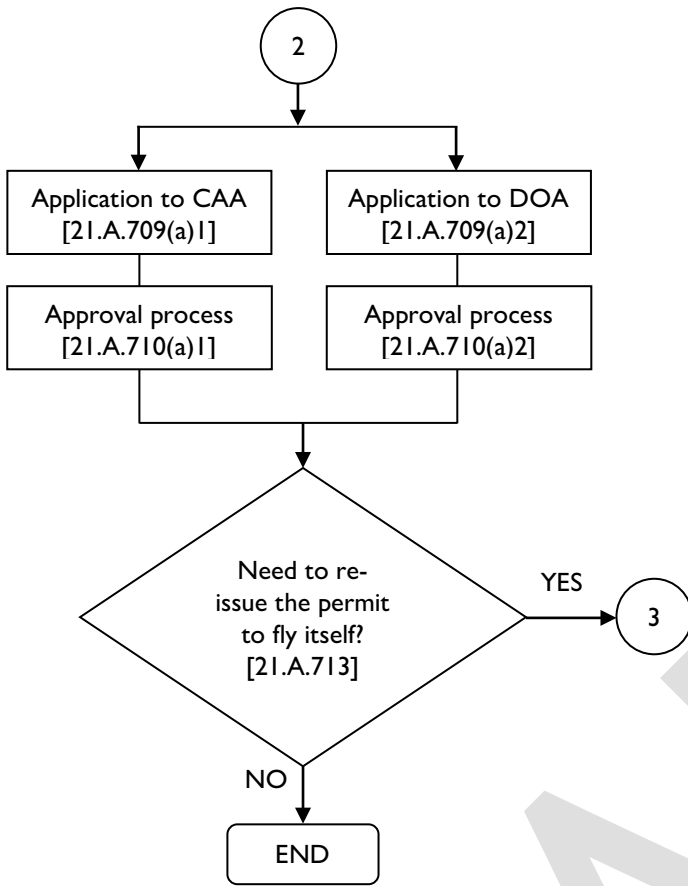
2

Application to CAA [21.A.709(a)1]

Application to DOA [21.A.709(a)2]

Approval process [21.A.710(a)1]

Approval process [21.A.710(a)2]

Need to re-issue the permit to fly itself? [21.A.713]

YES

3

NO

END